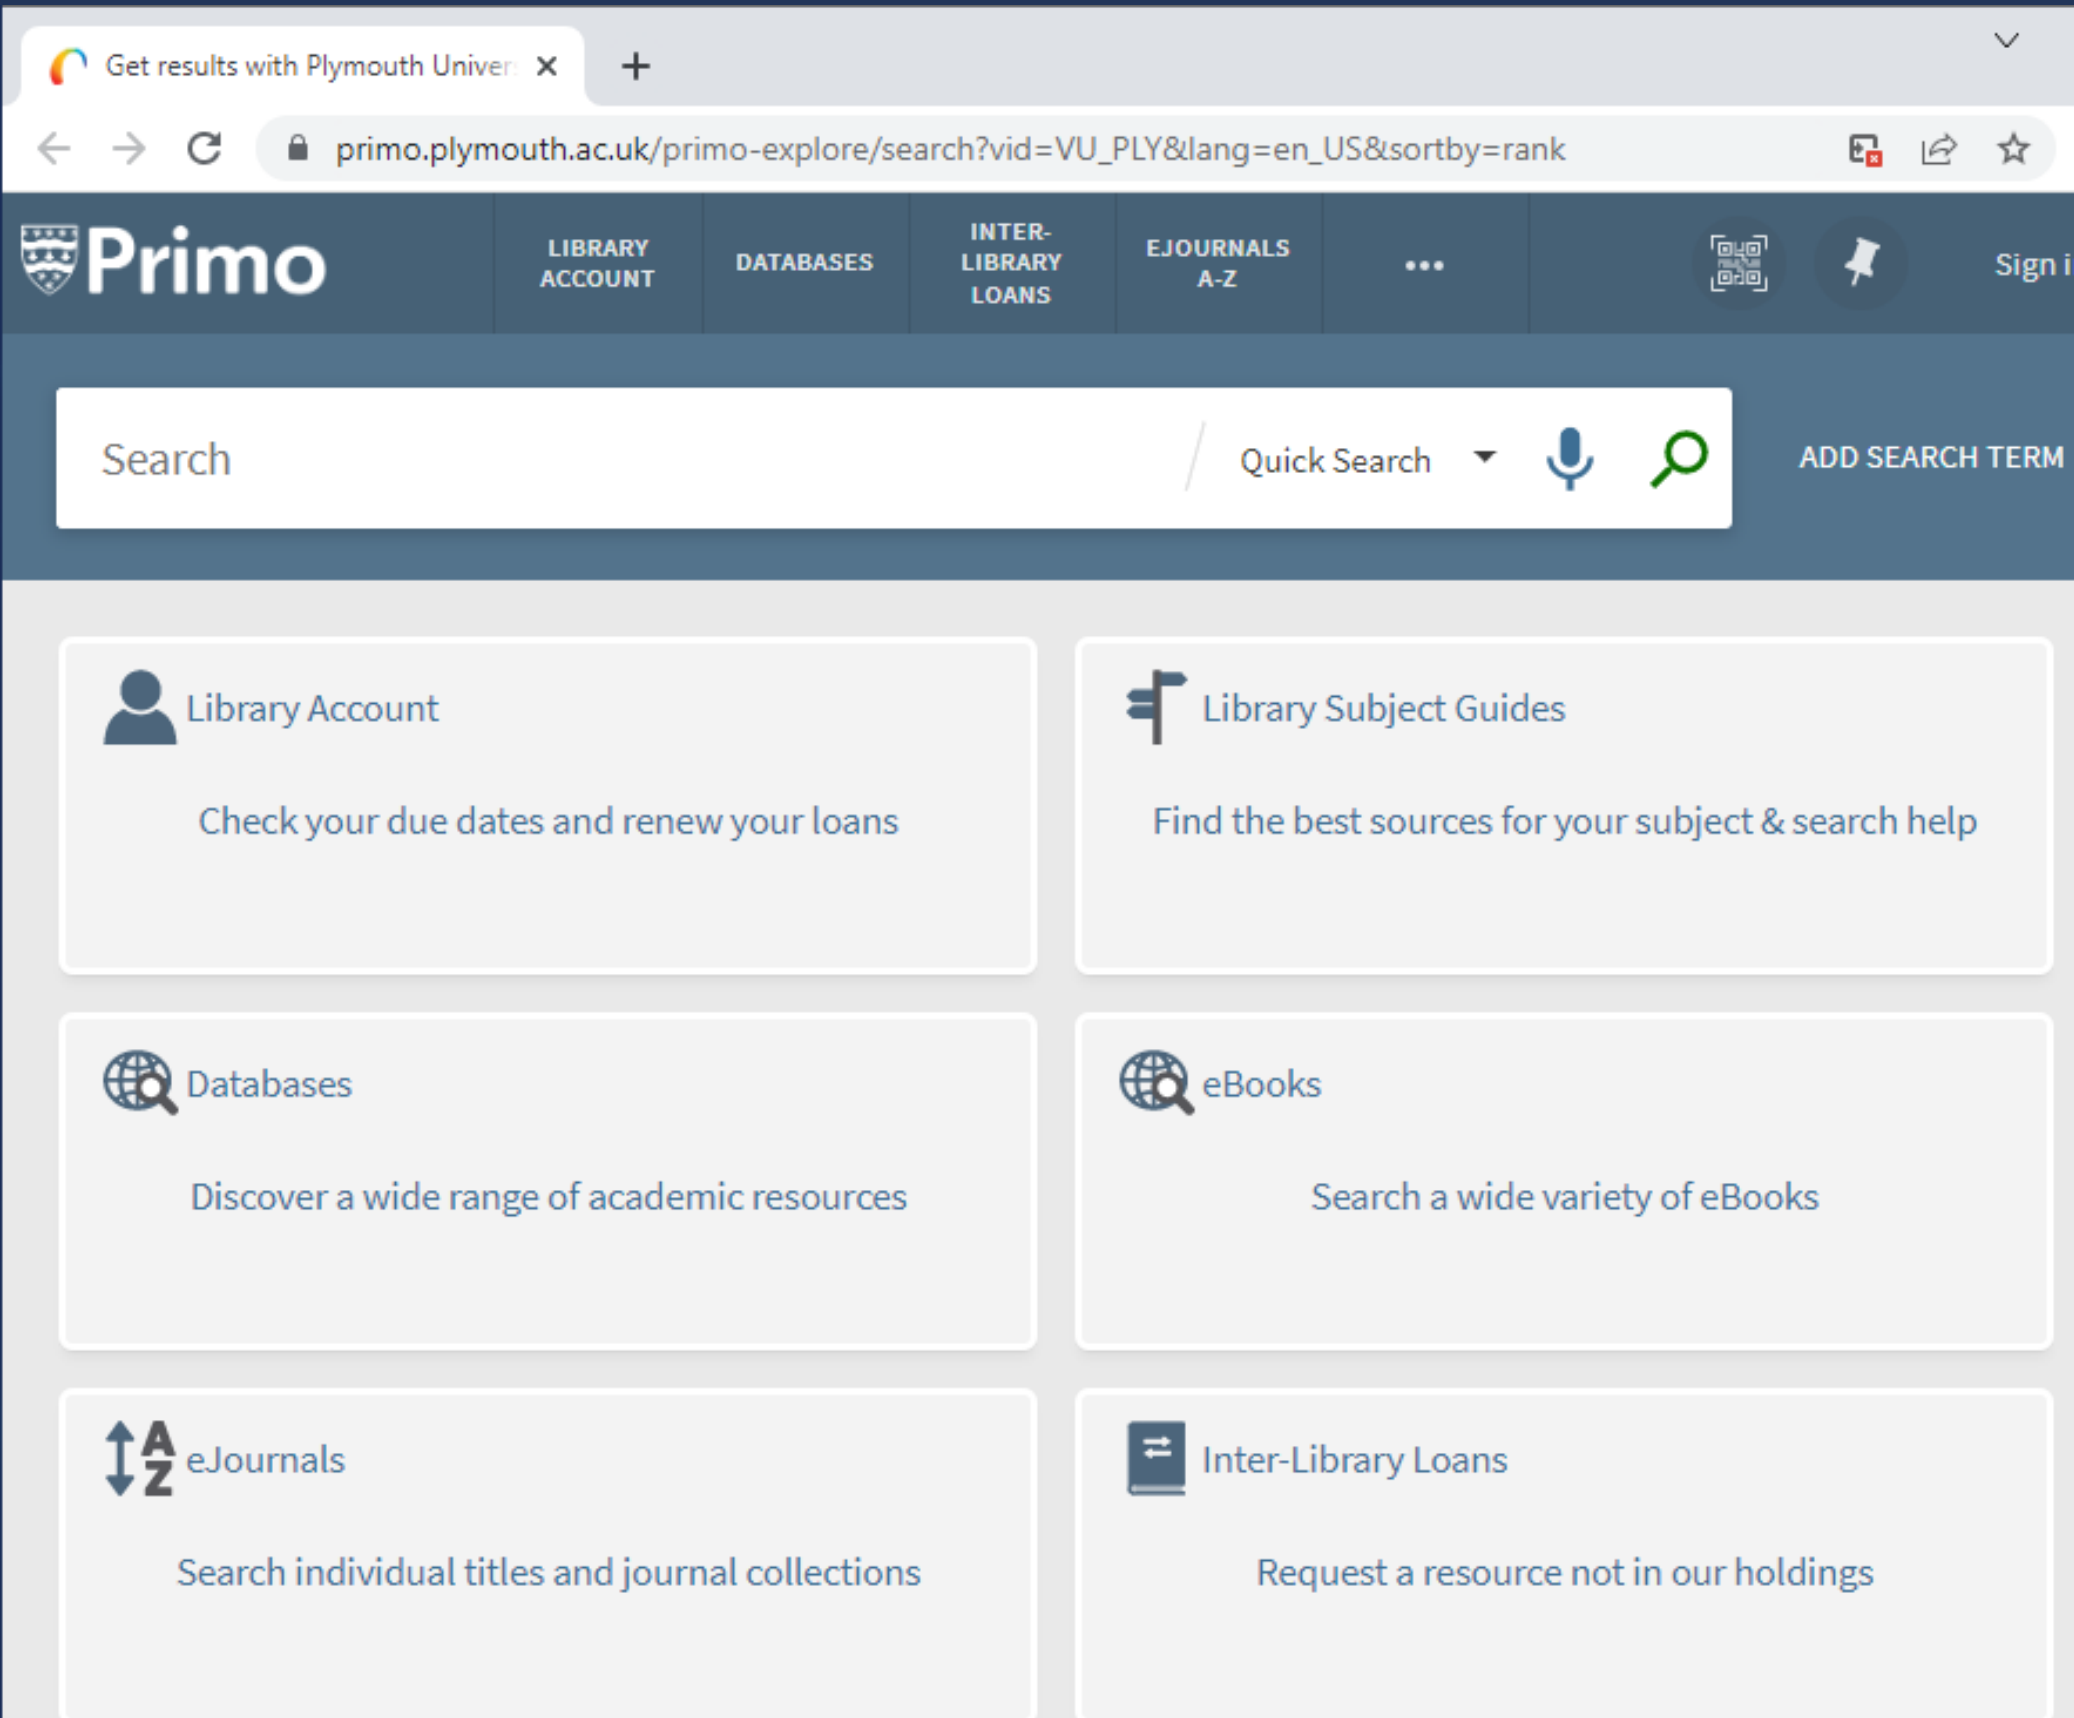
Get results with Plymouth Univer

primo.plymouth.ac.uk/primo-explore/search?vid=VU_PLY&lang=en_US&sortby=rank

Primo

LIBRARY ACCOUNT

DATABASES

INTER-LIBRARY LOANS

EJOURNALS A-Z

•••

Sign i

Search

Quick Search

ADD SEARCH TERM

Library Account

Check your due dates and renew your loans

Library Subject Guides

Find the best sources for your subject & search help

Databases

Discover a wide range of academic resources

eBooks

Search a wide variety of eBooks

eJournals

Search individual titles and journal collections

Inter-Library Loans

Request a resource not in our holdings